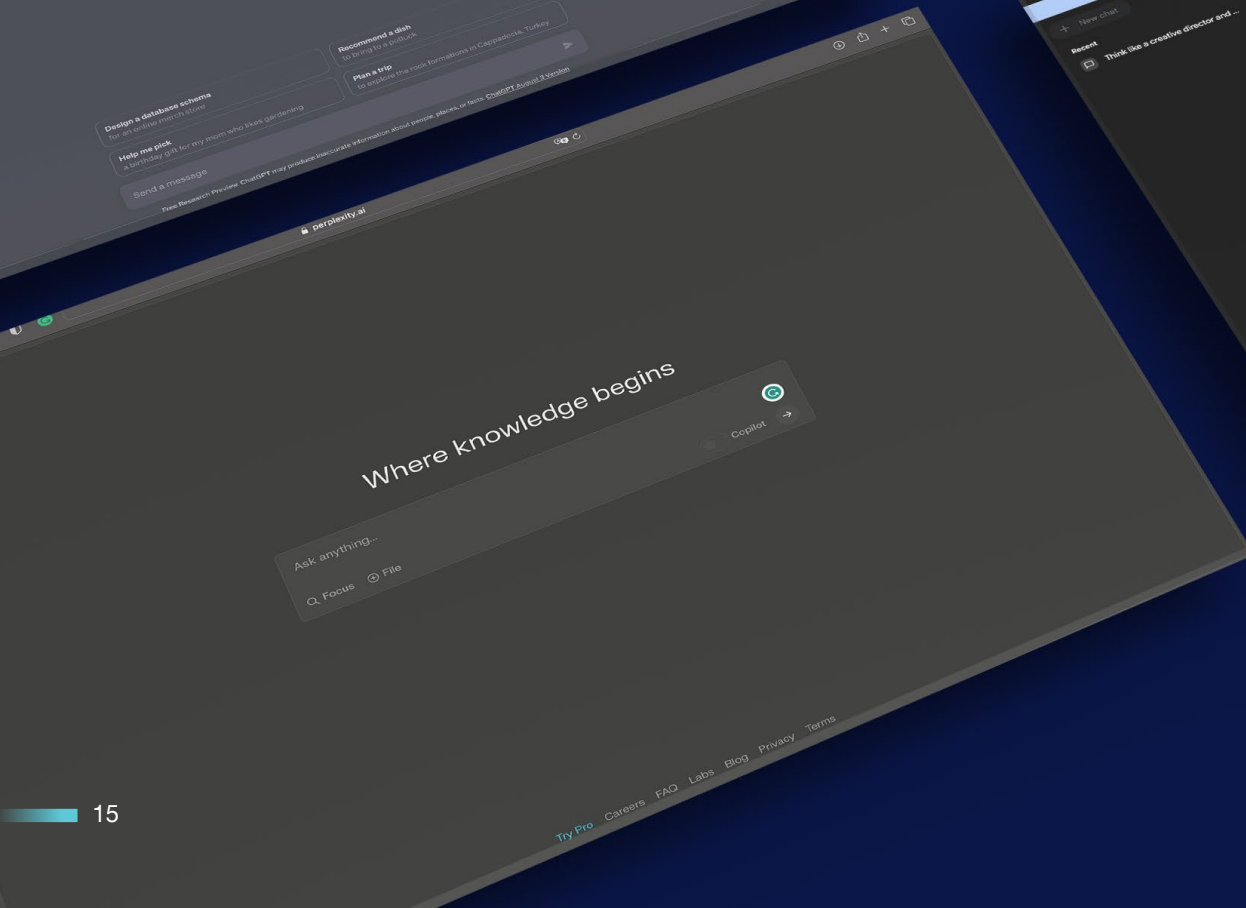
Design a database schema
for an online merch store

Recommend a dish
to bring to a potluck

Help me pick
a birthday gift for my mom who likes gardening

Plan a trip
to explore the rock formations in Cappadocia, Turkey

Send a message

Free Research Preview. ChatGPT may produce inaccurate information about people, places, or facts. ChatGPT August 3 Version

+ New chat

Recent

Think like a creative director and ...

perplexity.ai

Where knowledge begins

Ask anything...

Focus

File

Copilot

Try Pro Careers FAQ Labs Blog Privacy Terms

15